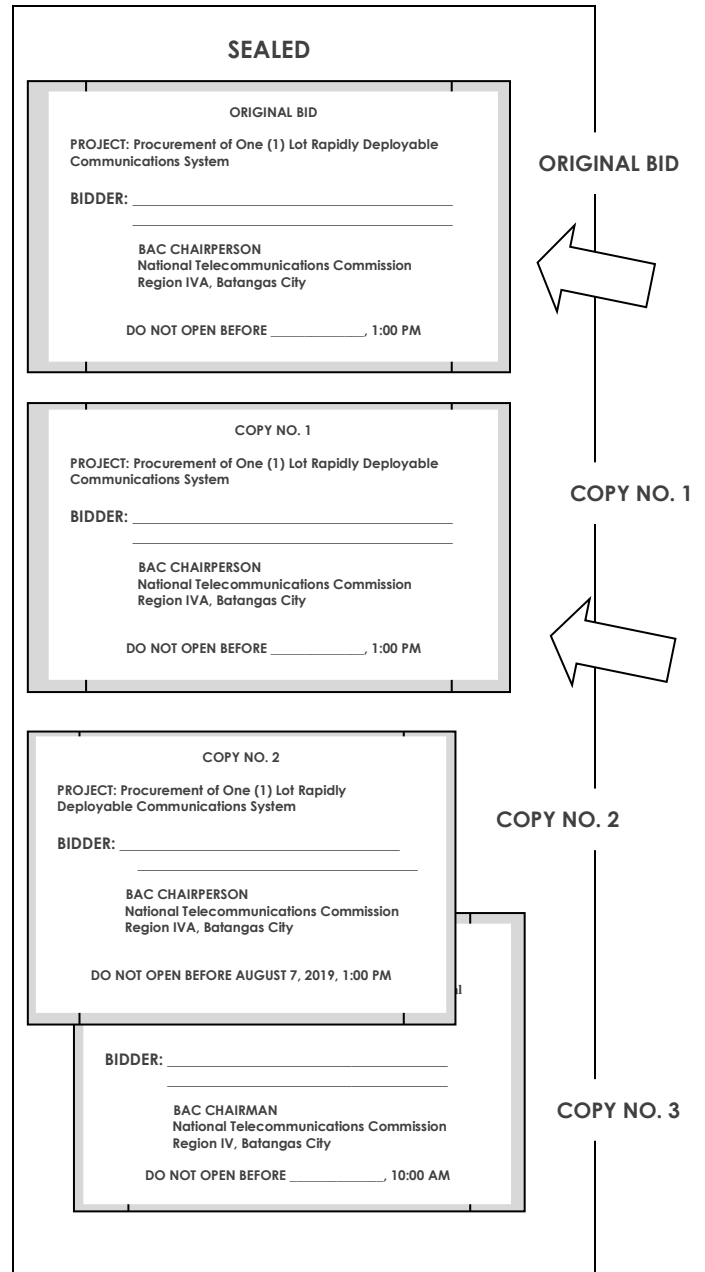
SEALED

ORIGINAL BID

PROJECT: Procurement of One (1) Lot Rapidly Deployable Communications System

BIDDER: ______________________

BAC CHAIRPERSON
National Telecommunications Commission
Region IVA, Batangas City

DO NOT OPEN BEFORE __________, 1:00 PM

ORIGINAL BID

COPY NO. 1

PROJECT: Procurement of One (1) Lot Rapidly Deployable Communications System

BIDDER: ______________________

BAC CHAIRPERSON
National Telecommunications Commission
Region IVA, Batangas City

DO NOT OPEN BEFORE __________, 1:00 PM

COPY NO. 1

COPY NO. 2

PROJECT: Procurement of One (1) Lot Rapidly Deployable Communications System

BIDDER: ______________________

BAC CHAIRPERSON
National Telecommunications Commission
Region IVA, Batangas City

DO NOT OPEN BEFORE AUGUST 7, 2019, 1:00 PM

COPY NO. 2

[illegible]

BIDDER: ______________________

BAC CHAIRMAN
National Telecommunications Commission
Region IV, Batangas City

DO NOT OPEN BEFORE __________, 10:00 AM

COPY NO. 3